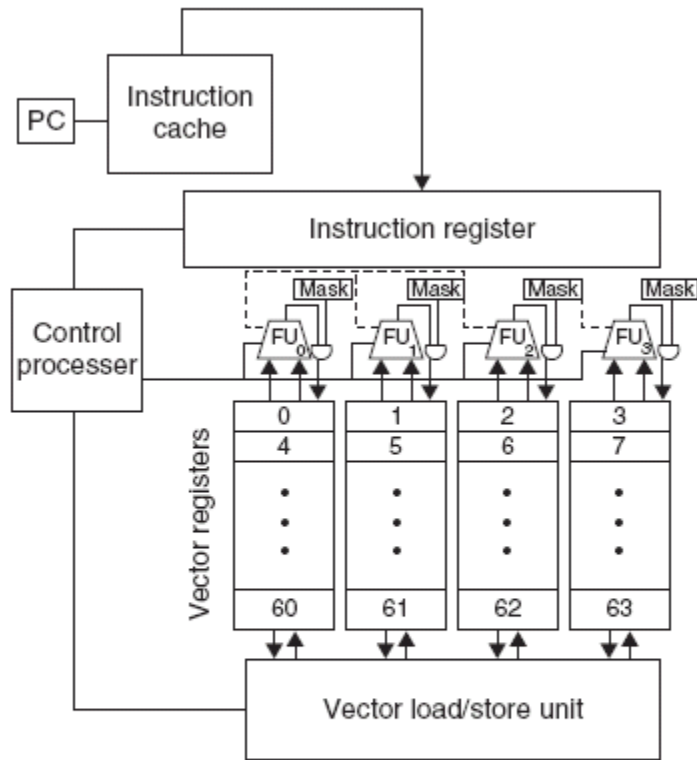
PC

Instruction cache

Instruction register

Control processer

Mask

Mask

Mask

Mask

$FU_0$

$FU_1$

$FU_2$

$FU_3$

Vector registers

| 0 | 1 | 2 | 3 |
|---|---|---|---|
| 4 | 5 | 6 | 7 |
| • • • | • • • | • • • | • • • |
| 60 | 61 | 62 | 63 |

Vector load/store unit